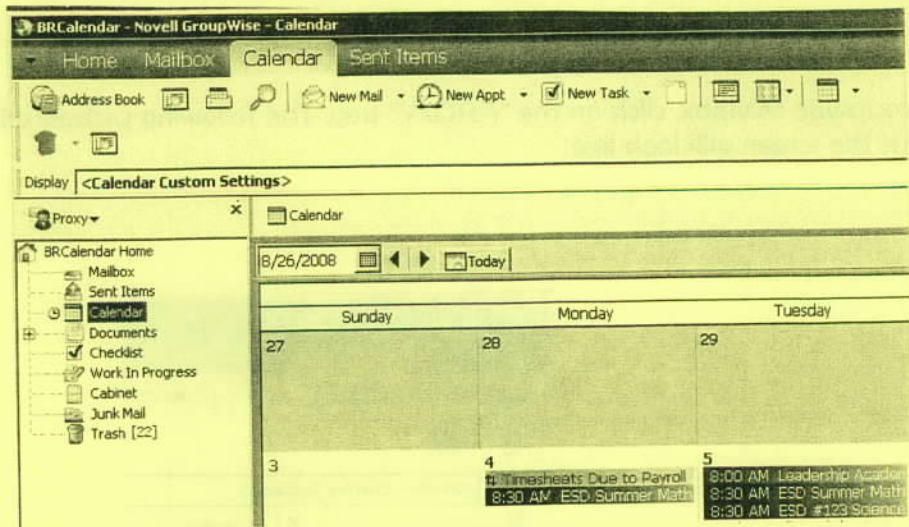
BRCalendar - Novell GroupWise - Calendar

Home Mailbox Calendar Sent Items

Address Book New Mail New Appt New Task

Display <Calendar Custom Settings>

Proxy

BRCalendar Home
Mailbox
Sent Items
Calendar
Documents
Checklist
Work In Progress
Cabinet
Junk Mail
Trash [22]

Calendar

8/26/2008 Today

| Sunday | Monday | Tuesday |
|---|---|---|
| 27 | 28 | 29 |
| 3 | 4 Timesheets Due to Payroll 8:30 AM ESD Summer Math | 5 8:00 AM Leadership Academ 8:30 AM ESD Summer Math 8:30 AM ESD #123 Science |